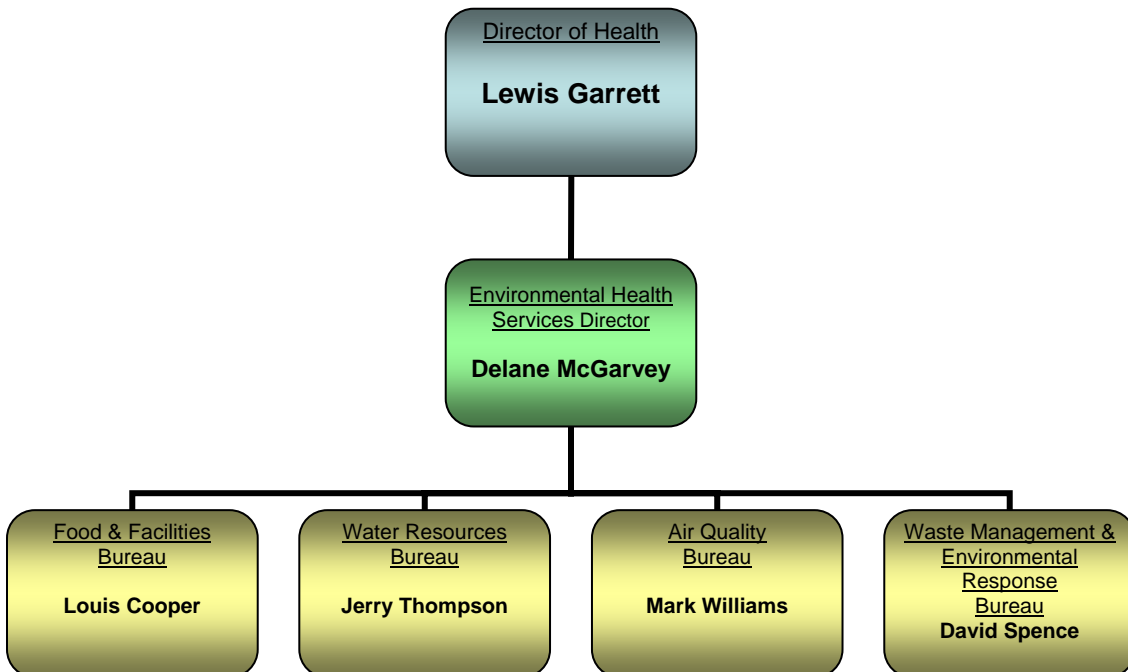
Director of Health

**Lewis Garrett**

Environmental Health Services Director

**Delane McGarvey**

Food & Facilities Bureau

**Louis Cooper**

Water Resources Bureau

**Jerry Thompson**

Air Quality Bureau

**Mark Williams**

Waste Management & Environmental Response Bureau

**David Spence**